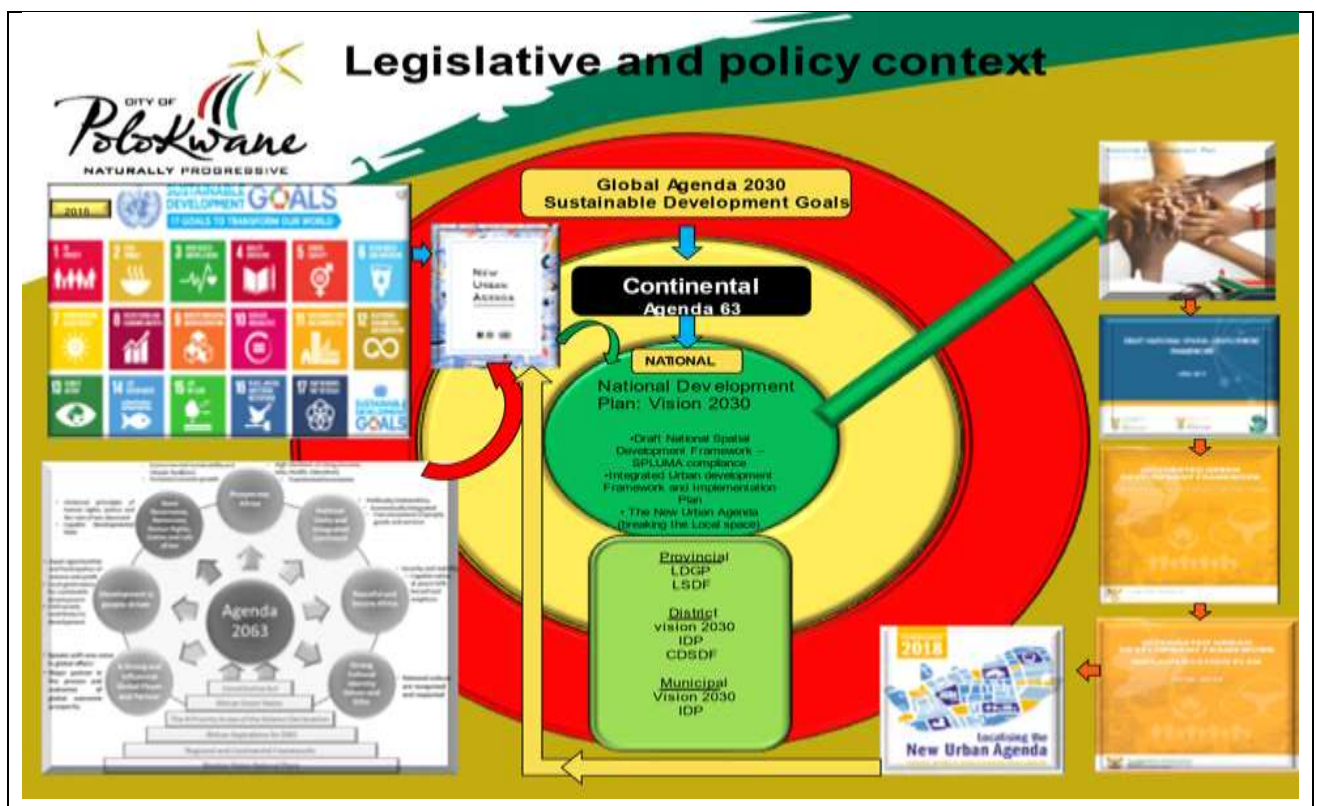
Legislative and policy context

CITY OF Polokwane NATURALLY PROGRESSIVE

SUSTAINABLE DEVELOPMENT GOALS
17 GOALS TO TRANSFORM OUR WORLD

Global Agenda 2030
Sustainable Development Goals

New Urban Agenda

Continental
Agenda 63

NATIONAL

National Development Plan: Vision 2030

•Draft National Spatial Development Framework – SPLUMA compliance
•Integrated Urban development Framework and Implementation Plan
• The New Urban Agenda (breaking the Local space)

Provincial
LDGP
LSDF

District
vision 2030
IDP
CDSDF

Municipal
Vision 2030
IDP

Agenda 2063

2018
Localising the New Urban Agenda